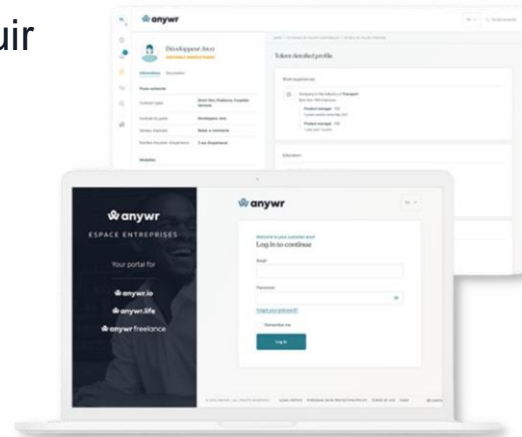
uir

anywr

Développeur Java

Information

Talent detailed profile

Work experiences

Education

anywr

ESPACE ENTREPRISES

Your portal for

anywr.io

anywr.life

anywr freelance

anywr

Log in to continue

Email

Password

Forgot your password?

Remember me

Log in